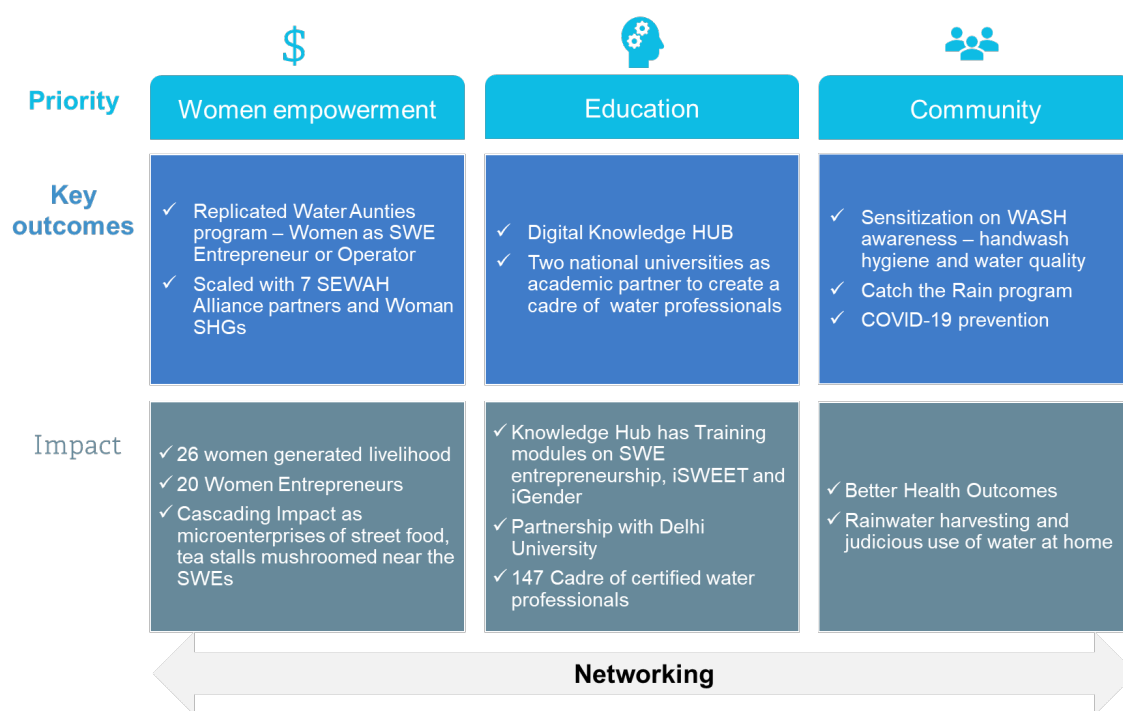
$

Priority

Women empowerment

Education

Community

Key outcomes

✓ Replicated Water Aunties program – Women as SWE Entrepreneur or Operator
✓ Scaled with 7 SEWAH Alliance partners and Woman SHGs

✓ Digital Knowledge HUB
✓ Two national universities as academic partner to create a cadre of water professionals

✓ Sensitization on WASH awareness – handwash hygiene and water quality
✓ Catch the Rain program
✓ COVID-19 prevention

Impact

✓ 26 women generated livelihood
✓ 20 Women Entrepreneurs
✓ Cascading Impact as microenterprises of street food, tea stalls mushroomed near the SWEs

✓ Knowledge Hub has Training modules on SWE entrepreneurship, iSWEET and iGender
✓ Partnership with Delhi University
✓ 147 Cadre of certified water professionals

✓ Better Health Outcomes
✓ Rainwater harvesting and judicious use of water at home

Networking